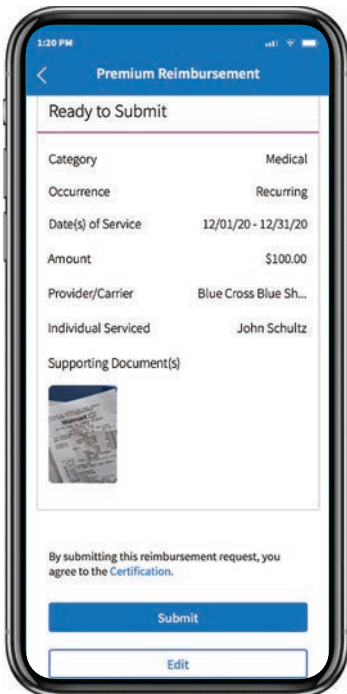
1:20 PM

Premium Reimbursement

Ready to Submit

| | |
|---|---|
| Category | Medical |
| Occurrence | Recurring |
| Date(s) of Service | 12/01/20 - 12/31/20 |
| Amount | \$100.00 |
| Provider/Carrier | Blue Cross Blue Sh... |
| Individual Serviced | John Schultz |

Supporting Document(s)

By submitting this reimbursement request, you agree to the Certification.

Submit

Edit